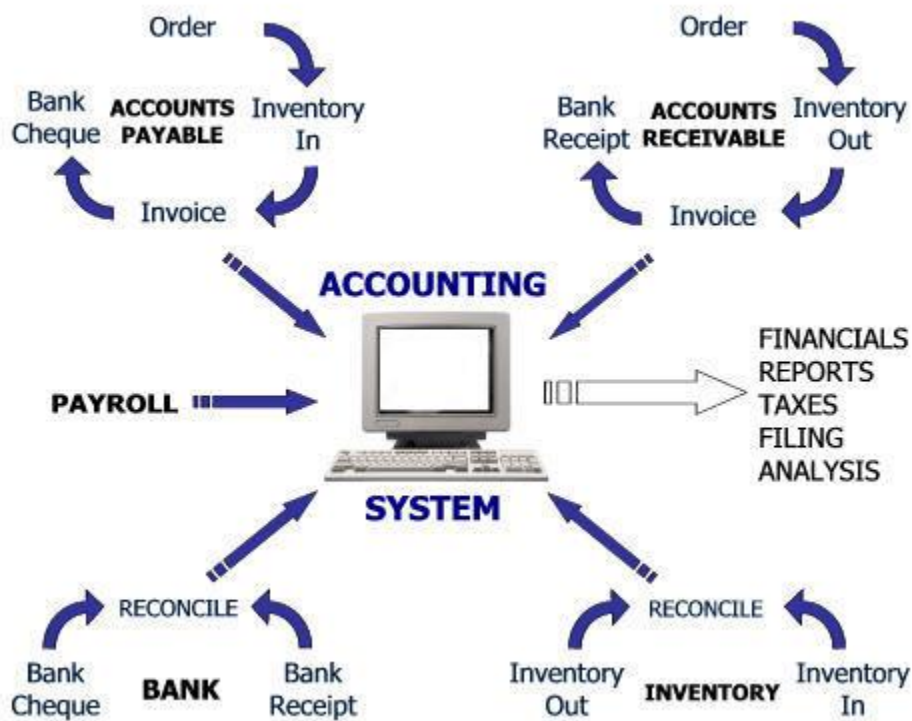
Order

Bank Cheque

ACCOUNTS PAYABLE

Inventory In

Invoice

Order

Bank Receipt

ACCOUNTS RECEIVABLE

Inventory Out

Invoice

ACCOUNTING

PAYROLL

FINANCIALS
REPORTS
TAXES
FILING
ANALYSIS

SYSTEM

RECONCILE

Bank Cheque

BANK

Bank Receipt

RECONCILE

Inventory Out

INVENTORY

Inventory In